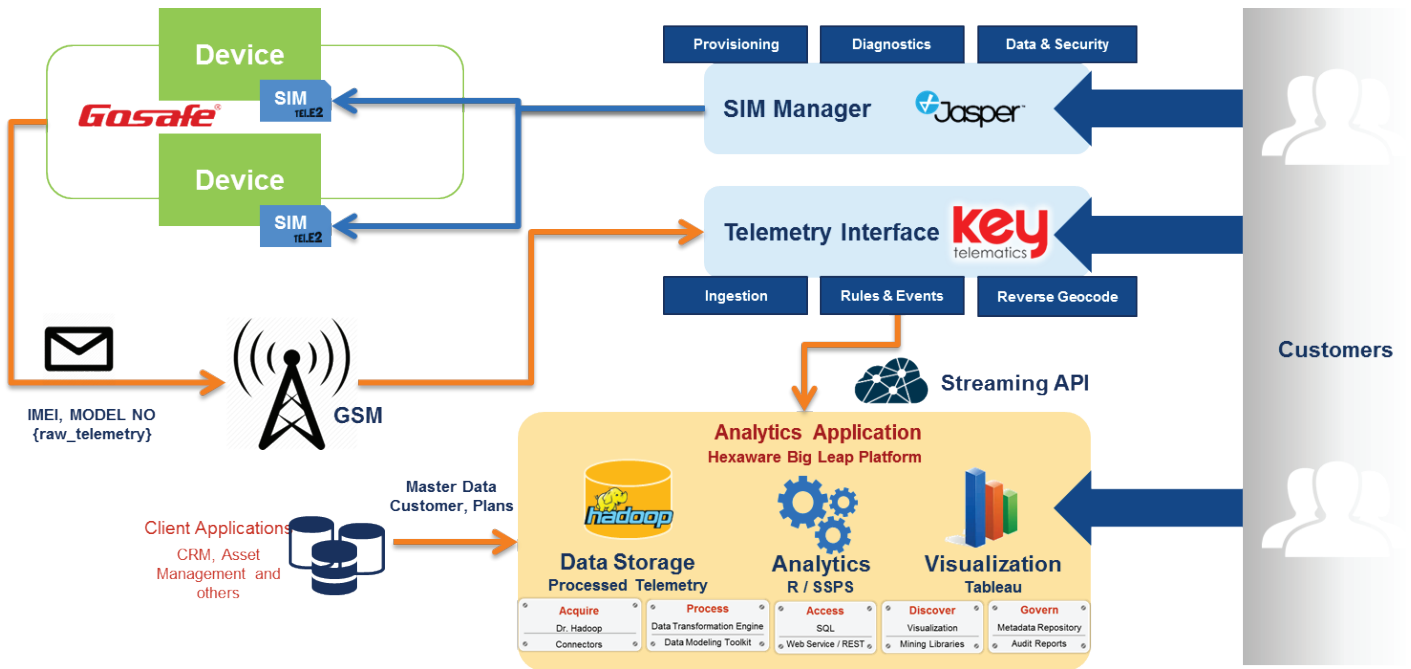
Device

Gosafe®

SIM TELE2

Device

SIM TELE2

Provisioning

Diagnostics

Data & Security

SIM Manager

Jasper

Telemetry Interface

key telematics

Ingestion

Rules & Events

Reverse Geocode

Customers

IMEI, MODEL NO {raw_telemetry}

GSM

Streaming API

Analytics Application

Hexaware Big Leap Platform

Master Data Customer, Plans

Client Applications

CRM, Asset Management and others

hadoop

Data Storage

Processed Telemetry

Analytics

R / SSPS

Visualization

Tableau

Acquire

Dr. Hadoop

Connectors

Process

Data Transformation Engine

Data Modeling Toolkit

Access

SQL

Web Service / REST

Discover

Visualization

Mining Libraries

Govern

Metadata Repository

Audit Reports